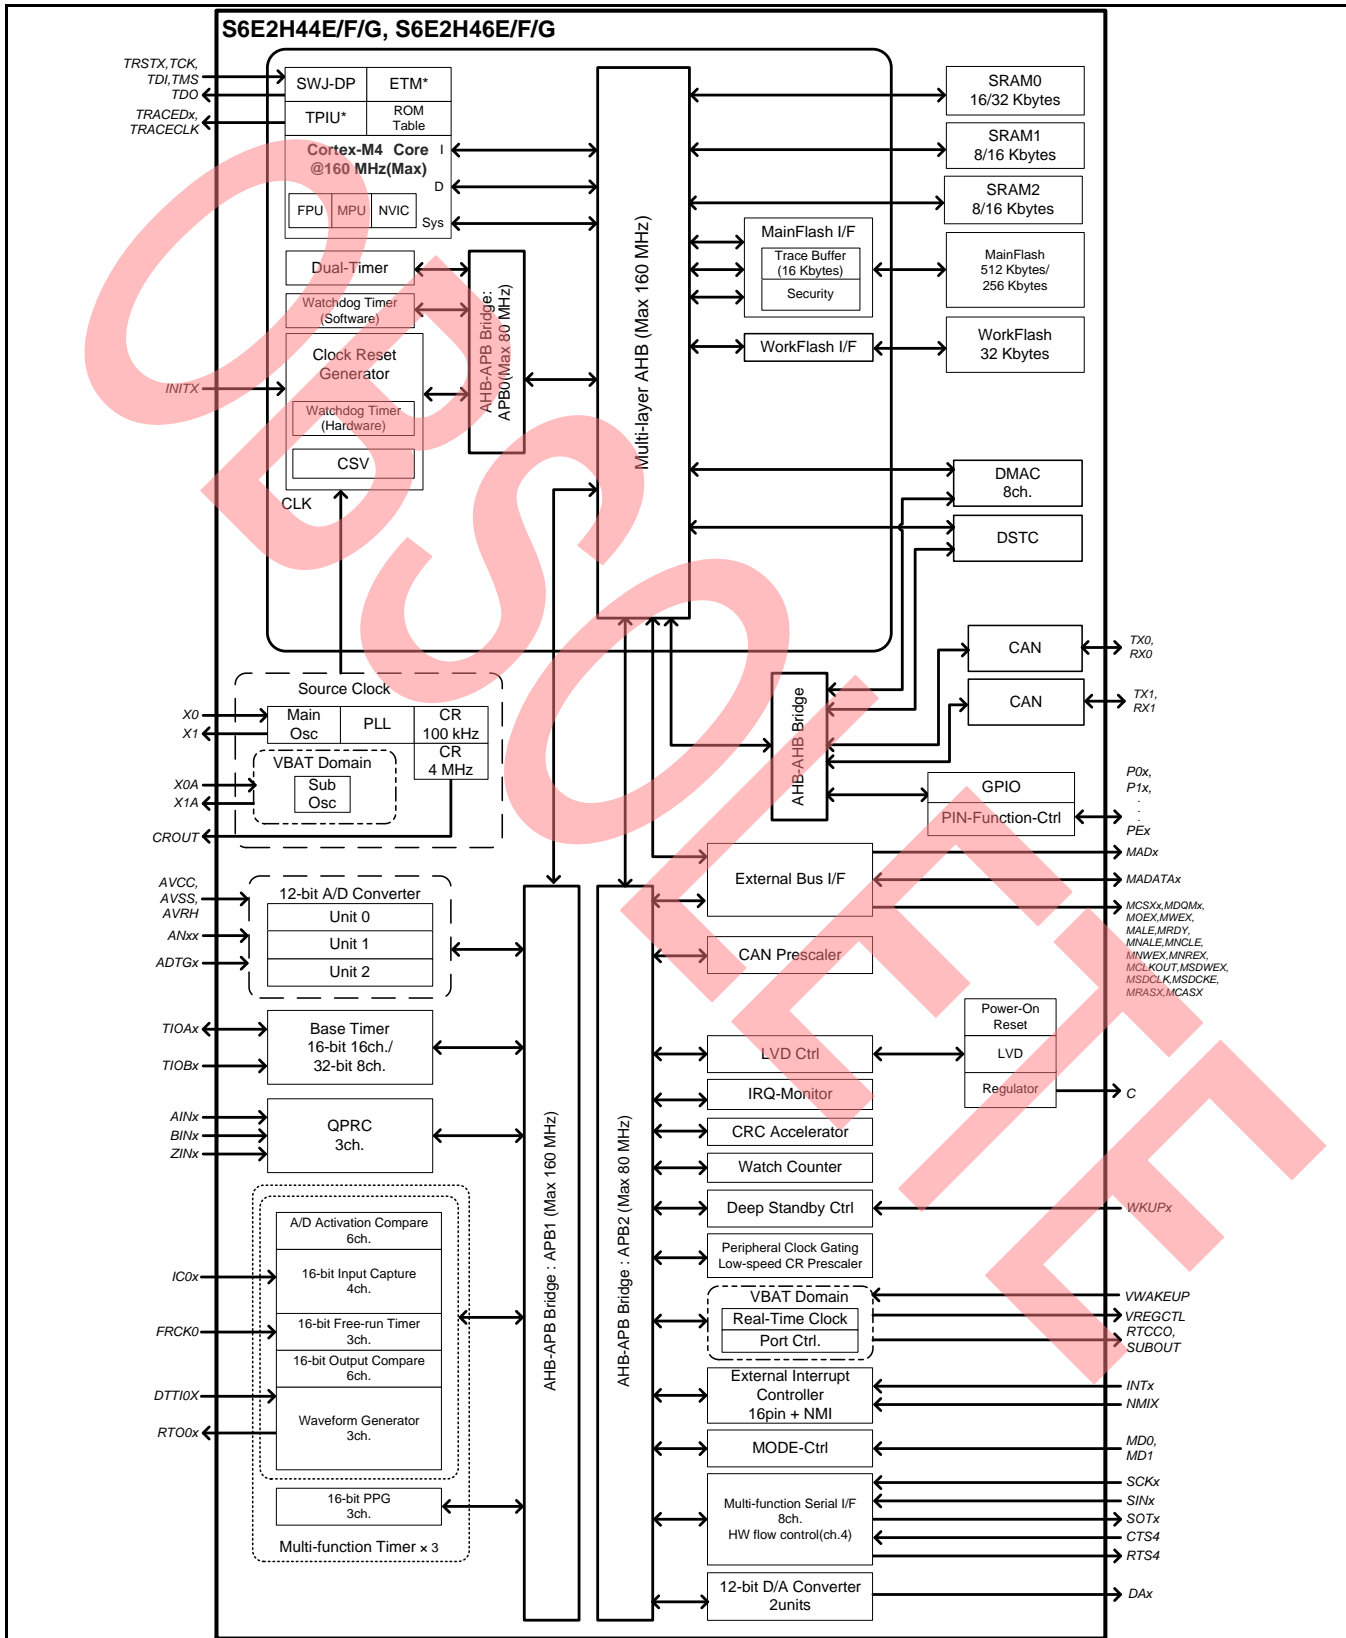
S6E2H44E/F/G, S6E2H46E/F/G

TRSTX,TCK, TDI,TMS
TDO
TRACEDx, TRACECLK

SWJ-DP
ETM*
TPIU*
ROM Table
Cortex-M4 Core @160 MHz(Max)
I
D
Sys
FPU
MPU
NVIC

Dual-Timer
Watchdog Timer (Software)
Clock Reset Generator
Watchdog Timer (Hardware)
CSV
CLK
INITX

AHB-APB Bridge: APB0(Max 80 MHz)

Multi-layer AHB (Max 160 MHz)

SRAM0 16/32 Kbytes
SRAM1 8/16 Kbytes
SRAM2 8/16 Kbytes
MainFlash I/F
Trace Buffer (16 Kbytes)
Security
MainFlash 512 Kbytes/ 256 Kbytes
WorkFlash I/F
WorkFlash 32 Kbytes
DMAC 8ch.
DSTC

CAN
TX0, RX0
CAN
TX1, RX1
AHB-AHB Bridge
GPIO
PIN-Function-Ctrl
P0x, P1x, . . . PEx

Source Clock
X0
X1
Main Osc
PLL
CR 100 kHz
CR 4 MHz
VBAT Domain
Sub Osc
X0A
X1A
CROUT

External Bus I/F
MADx
MADATAx
MCSXx,MDQMx, MOEX,MWEX, MALE,MRDY, MNALE,MNCLE, MNWEX,MNREX, MCLKOUT,MSDWEX, MSDCLK,MSDCKE, MRASX,MCASX
CAN Prescaler

AVCC, AVSS, AVRH
ANxx
ADTGx
12-bit A/D Converter
Unit 0
Unit 1
Unit 2

TIOAx
TIOBx
Base Timer 16-bit 16ch./ 32-bit 8ch.

AINx
BINx
ZINx
QPRC 3ch.

Power-On Reset
LVD
Regulator
C
LVD Ctrl
IRQ-Monitor
CRC Accelerator
Watch Counter
Deep Standby Ctrl
WKUPx
Peripheral Clock Gating Low-speed CR Prescaler
VBAT Domain
Real-Time Clock
Port Ctrl.
VWAKEUP
VREGCTL
RTCCO, SUBOUT
External Interrupt Controller 16pin + NMI
INTx
NMIX
MODE-Ctrl
MD0, MD1
Multi-function Serial I/F 8ch. HW flow control(ch.4)
SCKx
SINx
SOTx
CTS4
RTS4
12-bit D/A Converter 2units
DAx

AHB-APB Bridge : APB1 (Max 160 MHz)
AHB-APB Bridge : APB2 (Max 80 MHz)

IC0x
FRCK0
DTTI0X
RTO0x
A/D Activation Compare 6ch.
16-bit Input Capture 4ch.
16-bit Free-run Timer 3ch.
16-bit Output Compare 6ch.
Waveform Generator 3ch.
16-bit PPG 3ch.
Multi-function Timer × 3

OBSOLETE